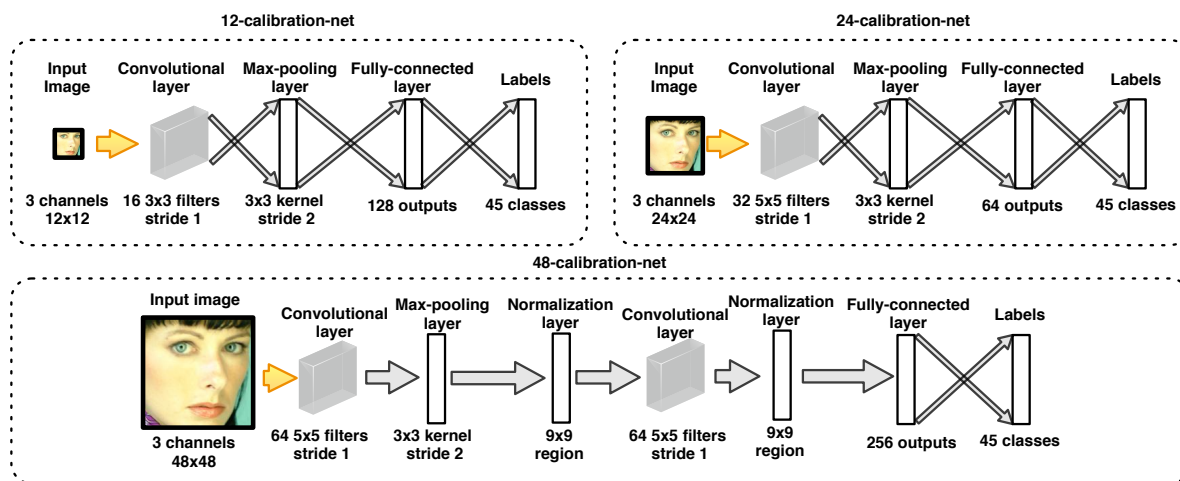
12-calibration-net

Input Image

Convolutional layer

Max-pooling layer

Fully-connected layer

Labels

3 channels 12x12

16 3x3 filters stride 1

3x3 kernel stride 2

128 outputs

45 classes

24-calibration-net

Input Image

Convolutional layer

Max-pooling layer

Fully-connected layer

Labels

3 channels 24x24

32 5x5 filters stride 1

3x3 kernel stride 2

64 outputs

45 classes

48-calibration-net

Input image

Convolutional layer

Max-pooling layer

Normalization layer

Convolutional layer

Normalization layer

Fully-connected layer

Labels

3 channels 48x48

64 5x5 filters stride 1

3x3 kernel stride 2

9x9 region

64 5x5 filters stride 1

9x9 region

256 outputs

45 classes